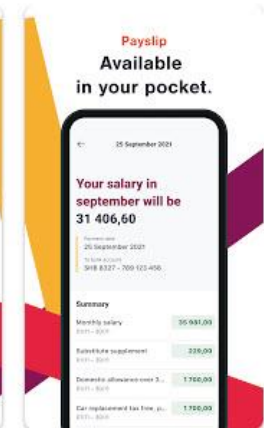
Payslip
Available in your pocket.

25 September 2021

Your salary in september will be 31 406,60

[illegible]
25 September 2021
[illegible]
SHB 8327 - 709 123 456

Summary

Monthly salary
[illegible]
35 881,00

Substitute supplement
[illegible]
228,00

Domestic allowance over 3...
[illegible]
1 750,00

Car replacement tax free, p...
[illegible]
1 750,00